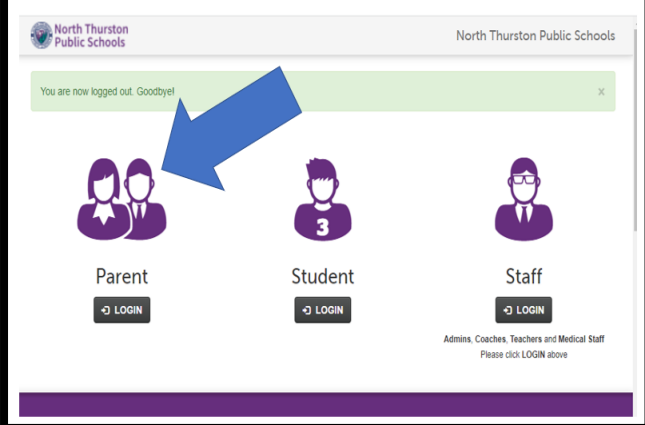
North Thurston Public Schools

North Thurston Public Schools

You are now logged out. Goodbye!

×

3

Parent

LOGIN

Student

LOGIN

Staff

LOGIN

Admins, Coaches, Teachers and Medical Staff
Please click LOGIN above